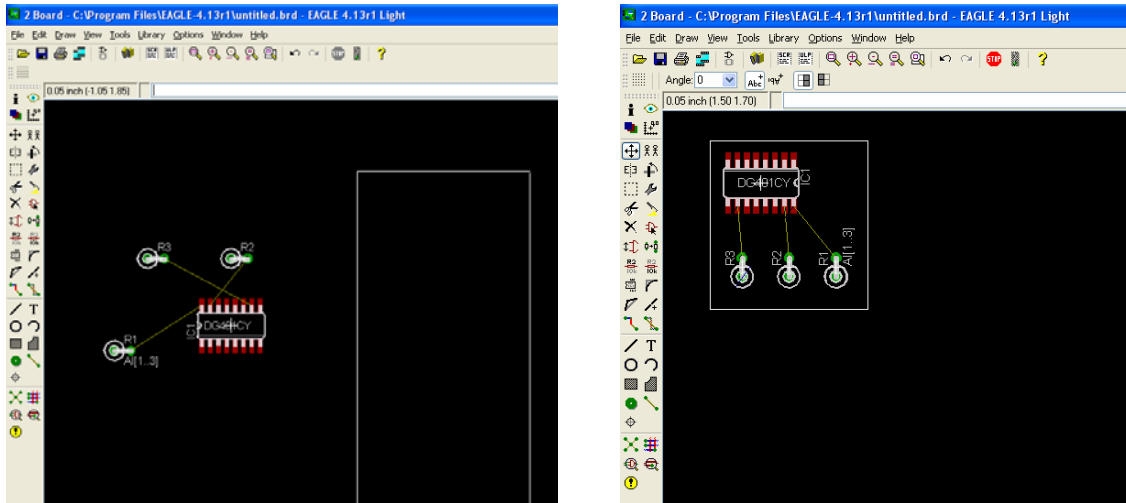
2 Board - C:\Program Files\EAGLE-4.13r1\untitled.brd - EAGLE 4.13r1 Light

File Edit Draw View Tools Library Options Window Help

0.05 inch (-1.05 1.85)

R3
R2
R1
A|[1..3]
IC1
DG401CY

2 Board - C:\Program Files\EAGLE-4.13r1\untitled.brd - EAGLE 4.13r1 Light

File Edit Draw View Tools Library Options Window Help

Angle: 0

0.05 inch (1.50 1.70)

DG401CY
IC1
R3
R2
R1
A|[1..3]